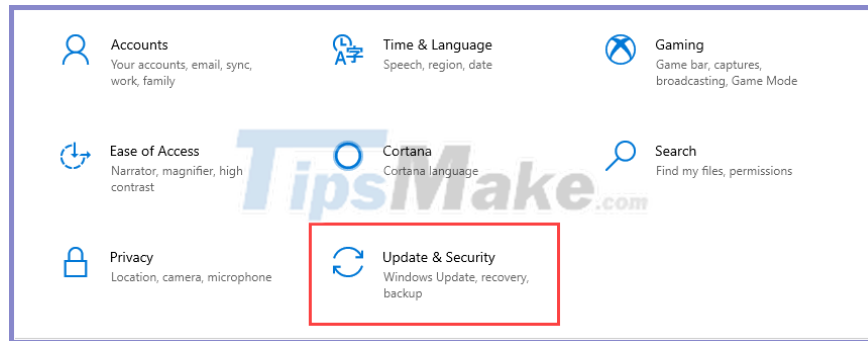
Accounts
Your accounts, email, sync, work, family

Time & Language
Speech, region, date

Gaming
Game bar, captures, broadcasting, Game Mode

Ease of Access
Narrator, magnifier, high contrast

Cortana
Cortana language

Search
Find my files, permissions

Privacy
Location, camera, microphone

Update & Security
Windows Update, recovery, backup

TipsMake.com